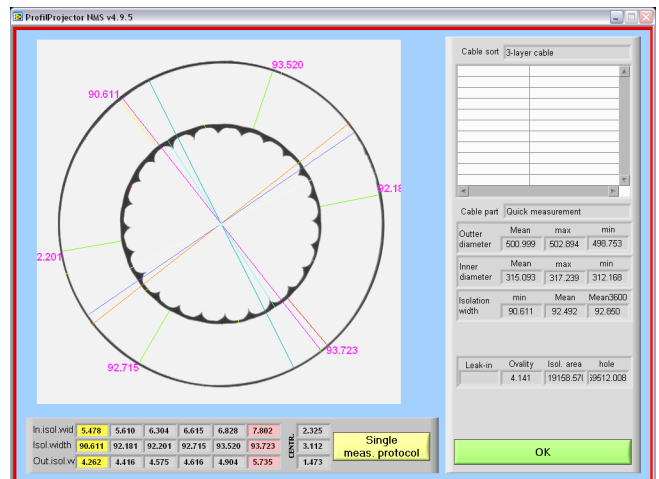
ProfilProjector NMS v4.9.5

93.520
90.611
92.18
2.201
93.723
92.715

Cable sort 3-layer cable

Cable part Quick measurement

| | Mean | max | min |
|---|---|---|---|
| Outter diameter | 500.999 | 502.894 | 498.753 |

| | Mean | max | min |
|---|---|---|---|
| Inner diameter | 315.093 | 317.239 | 312.168 |

| | min | Mean | Mean3600 |
|---|---|---|---|
| Isolation width | 90.611 | 92.492 | 92.850 |

| Leak-in | Ovality | Isol. area | hole |
|---|---|---|---|
| | 4.141 | 19158.57 | 39512.008 |

| In.isol.wid | 5.478 | 5.610 | 6.304 | 6.615 | 6.828 | 7.802 | 2.325 |
|---|---|---|---|---|---|---|---|
| Isol.width | 90.611 | 92.181 | 92.201 | 92.715 | 93.520 | 93.723 | 3.112 |
| Out.isol.w | 4.262 | 4.416 | 4.575 | 4.616 | 4.904 | 5.735 | 1.473 |

CENTR.

Single meas. protocol

OK